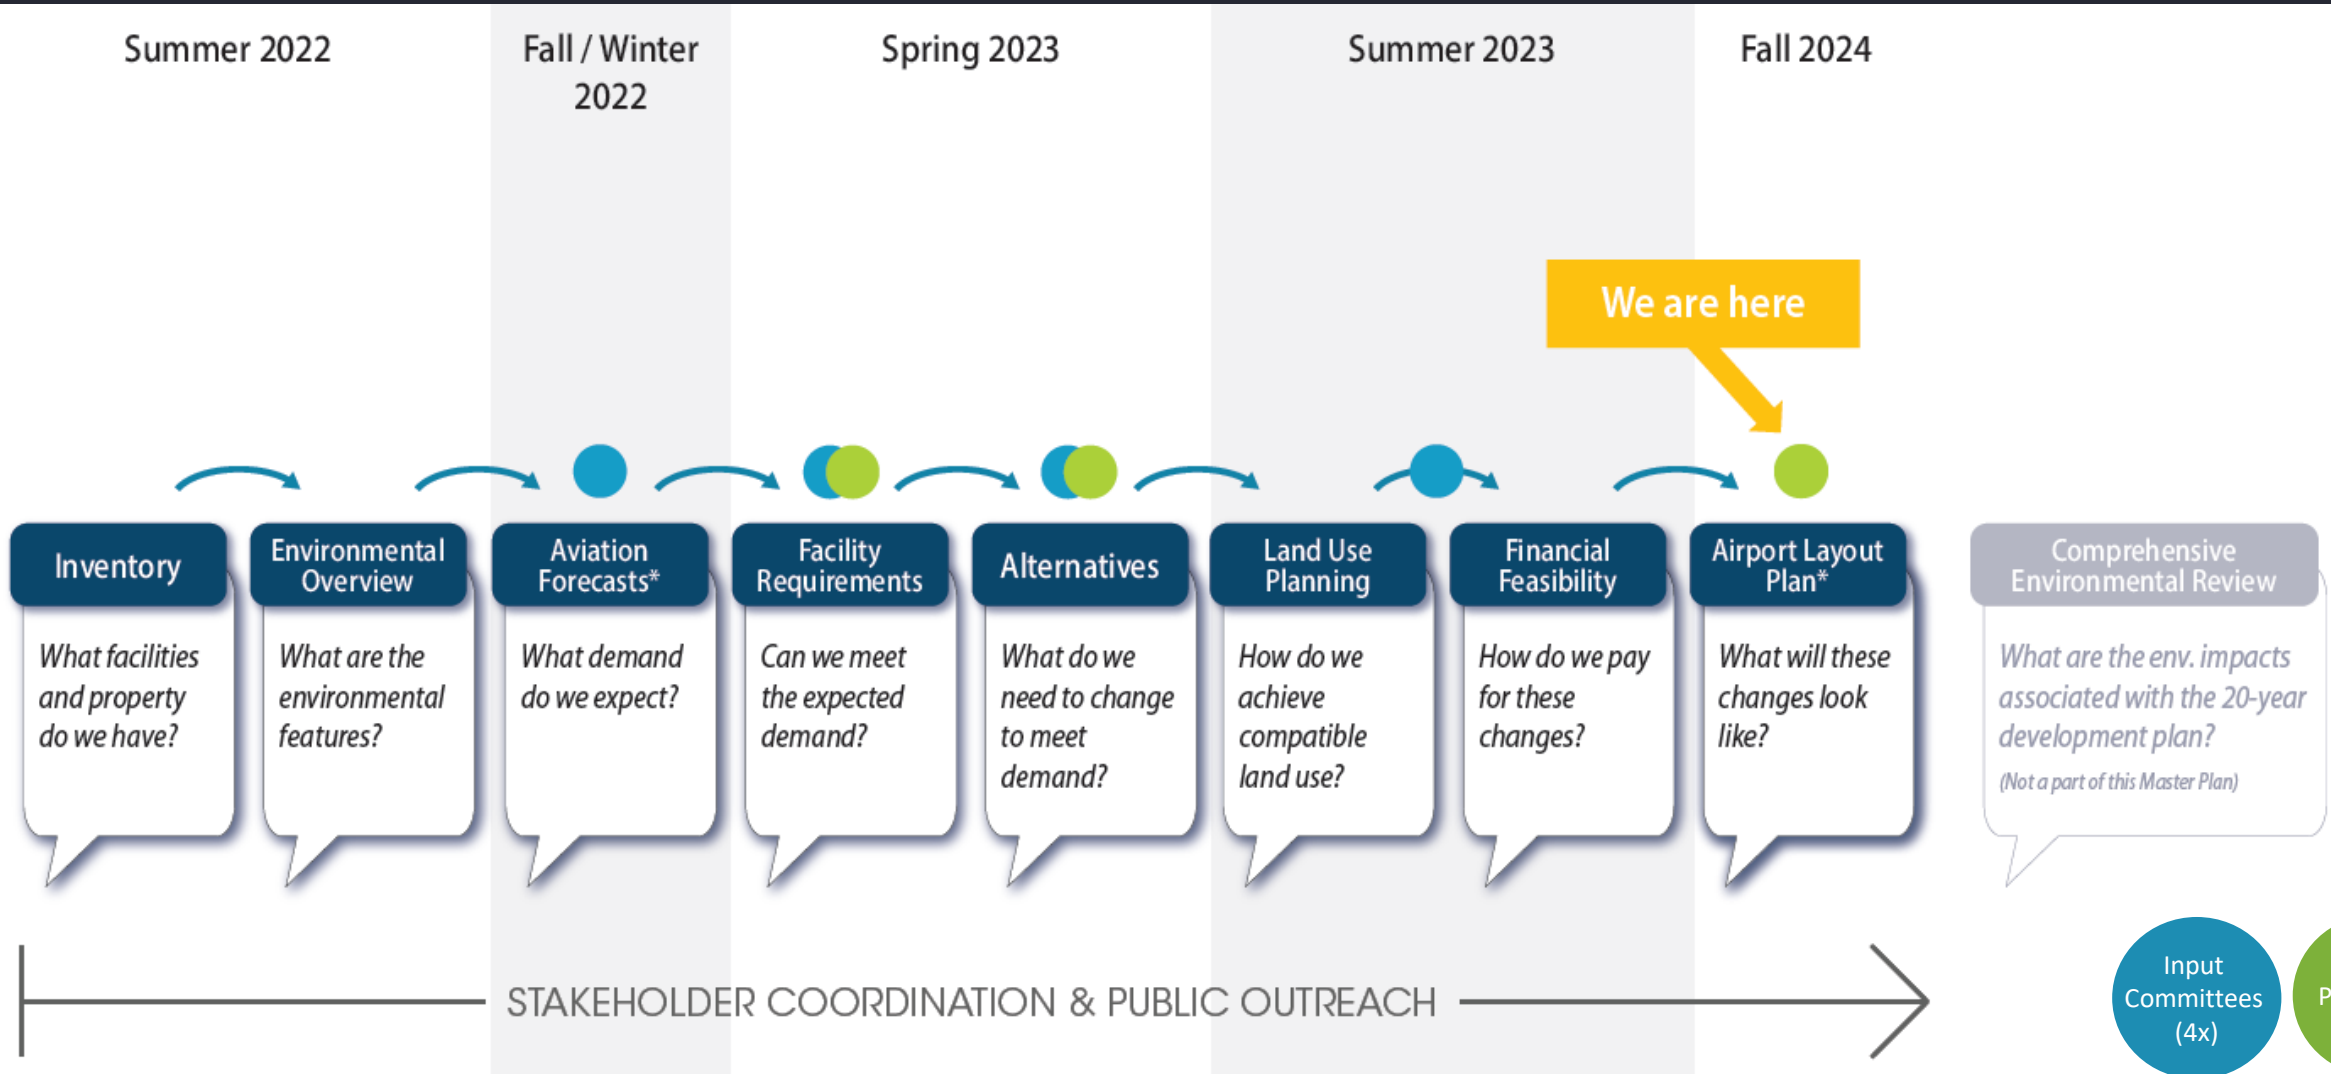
Summer 2022

Fall / Winter 2022

Spring 2023

Summer 2023

Fall 2024

We are here

Inventory

What facilities and property do we have?

Environmental Overview

What are the environmental features?

Aviation Forecasts*

What demand do we expect?

Facility Requirements

Can we meet the expected demand?

Alternatives

What do we need to change to meet demand?

Land Use Planning

How do we achieve compatible land use?

Financial Feasibility

How do we pay for these changes?

Airport Layout Plan*

What will these changes look like?

Comprehensive Environmental Review

What are the env. impacts associated with the 20-year development plan?

(Not a part of this Master Plan)

STAKEHOLDER COORDINATION & PUBLIC OUTREACH

Input Committees (4x)

P